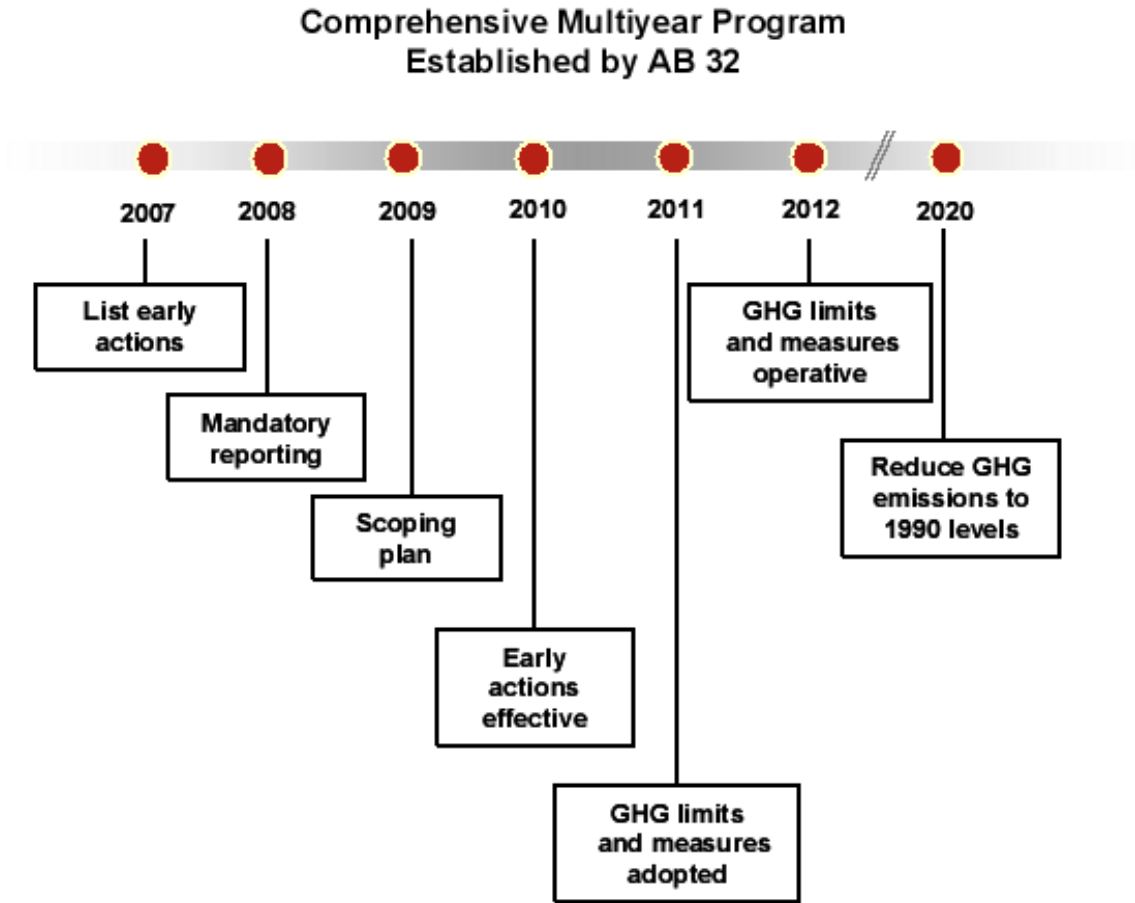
Comprehensive Multiyear Program
Established by AB 32

2007
2008
2009
2010
2011
2012
2020

List early actions

Mandatory reporting

Scoping plan

Early actions effective

GHG limits and measures adopted

GHG limits and measures operative

Reduce GHG emissions to 1990 levels